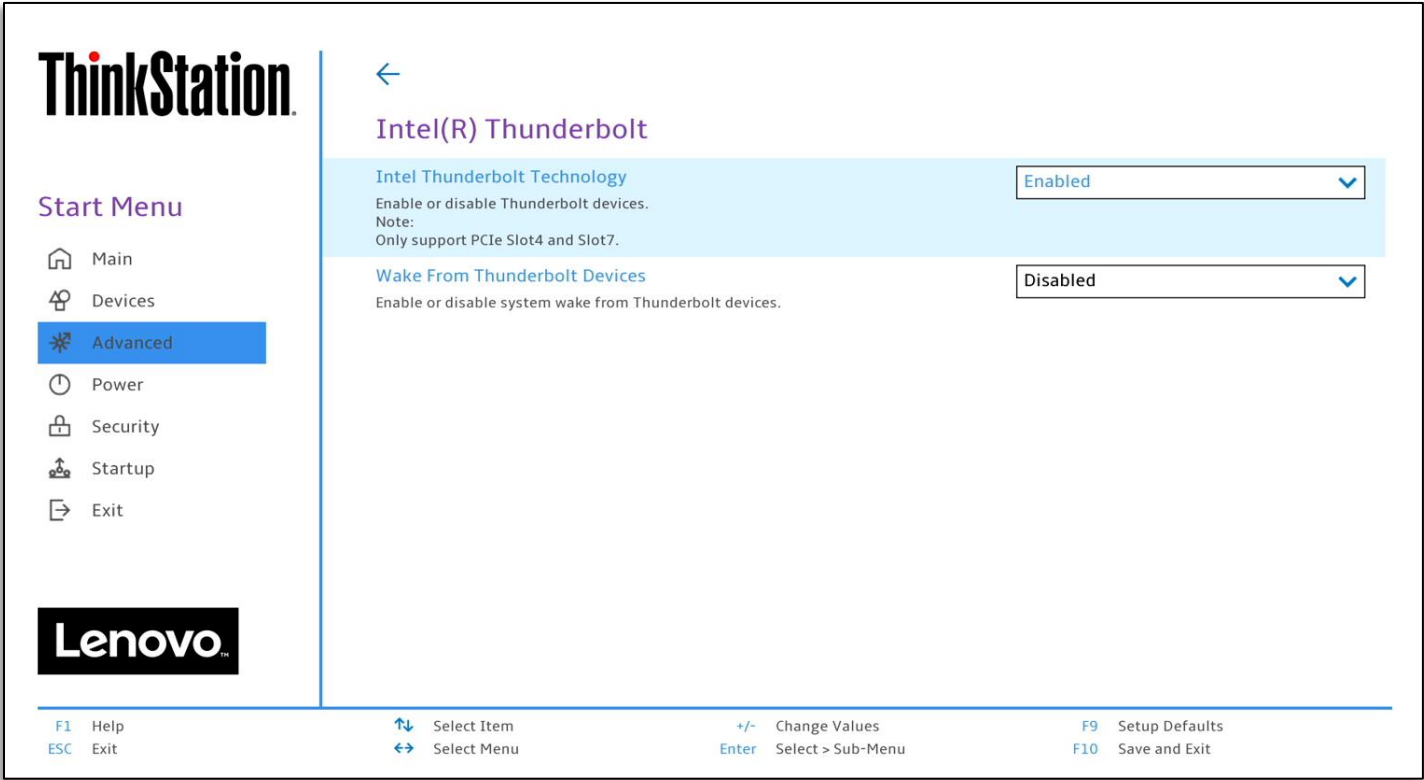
ThinkStation.

Start Menu

Main
Devices
Advanced
Power
Security
Startup
Exit

Lenovo.

←

Intel(R) Thunderbolt

Intel Thunderbolt Technology
Enable or disable Thunderbolt devices.
Note:
Only support PCIe Slot4 and Slot7.

Enabled

Wake From Thunderbolt Devices
Enable or disable system wake from Thunderbolt devices.

Disabled

F1 Help
ESC Exit
↑↓ Select Item
↔ Select Menu
+/- Change Values
Enter Select > Sub-Menu
F9 Setup Defaults
F10 Save and Exit